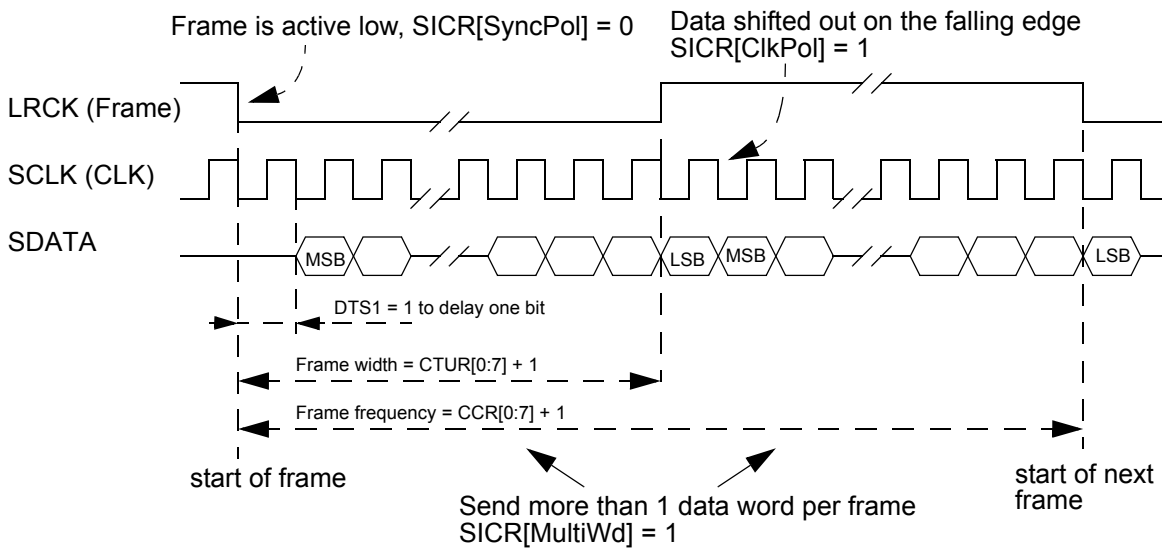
Frame is active low, SICR[SyncPol] = 0

Data shifted out on the falling edge
SICR[ClkPol] = 1

LRCK (Frame)

SCLK (CLK)

SDATA

MSB

LSB

MSB

LSB

DTS1 = 1 to delay one bit

Frame width = CTUR[0:7] + 1

Frame frequency = CCR[0:7] + 1

start of frame

start of next frame

Send more than 1 data word per frame
SICR[MultiWd] = 1